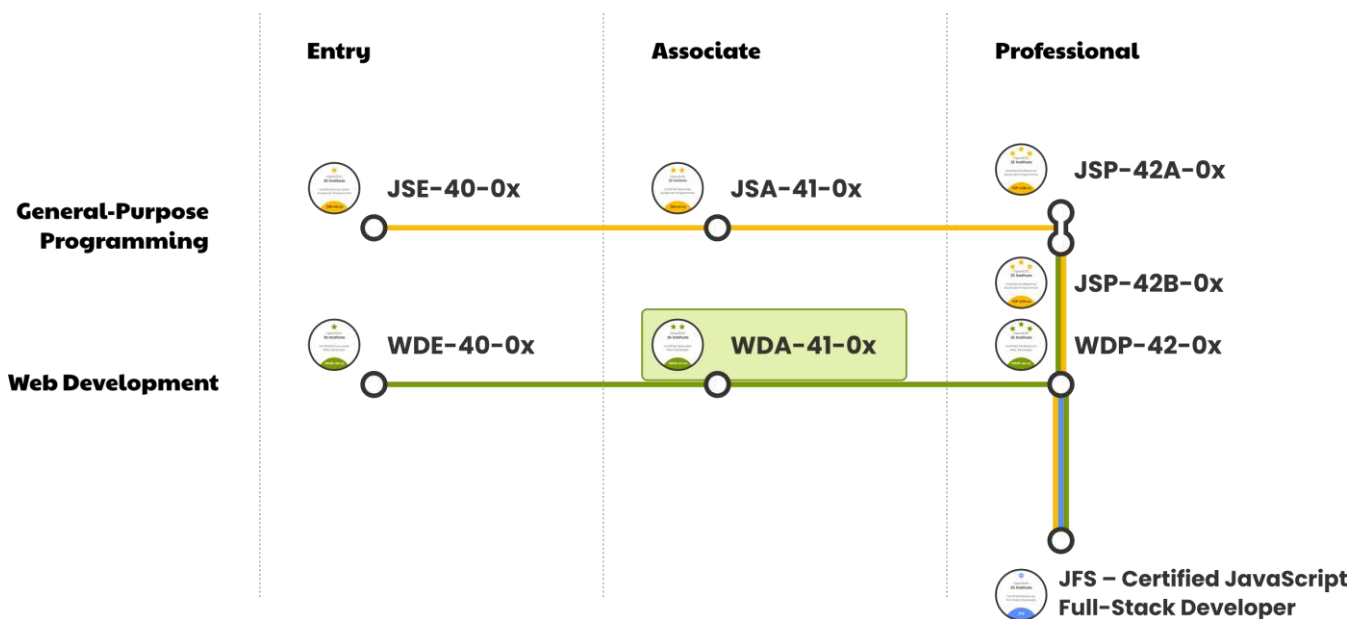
Entry

Associate

Professional

General-Purpose Programming

JSE-40-0x

JSA-41-0x

JSP-42A-0x

JSP-42B-0x

Web Development

WDE-40-0x

WDA-41-0x

WDP-42-0x

JFS – Certified JavaScript Full-Stack Developer